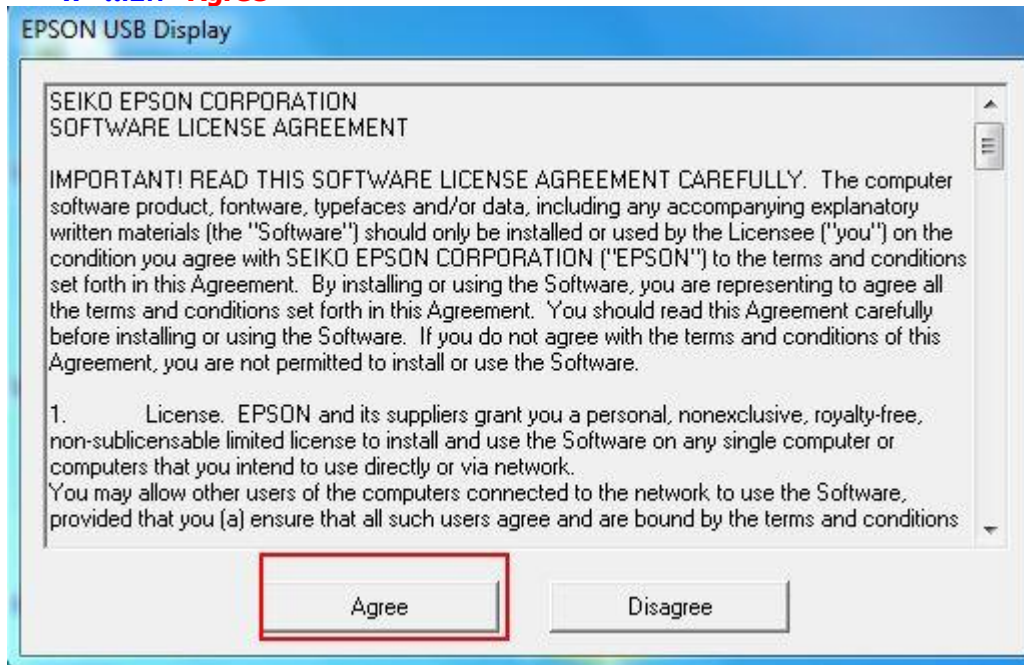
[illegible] "Agree"

EPSON USB Display

SEIKO EPSON CORPORATION
SOFTWARE LICENSE AGREEMENT

IMPORTANT! READ THIS SOFTWARE LICENSE AGREEMENT CAREFULLY. The computer software product, fontware, typefaces and/or data, including any accompanying explanatory written materials (the "Software") should only be installed or used by the Licensee ("you") on the condition you agree with SEIKO EPSON CORPORATION ("EPSON") to the terms and conditions set forth in this Agreement. By installing or using the Software, you are representing to agree all the terms and conditions set forth in this Agreement. You should read this Agreement carefully before installing or using the Software. If you do not agree with the terms and conditions of this Agreement, you are not permitted to install or use the Software.

1. License. EPSON and its suppliers grant you a personal, nonexclusive, royalty-free, non-sublicensable limited license to install and use the Software on any single computer or computers that you intend to use directly or via network.
You may allow other users of the computers connected to the network to use the Software, provided that you (a) ensure that all such users agree and are bound by the terms and conditions

Agree

Disagree